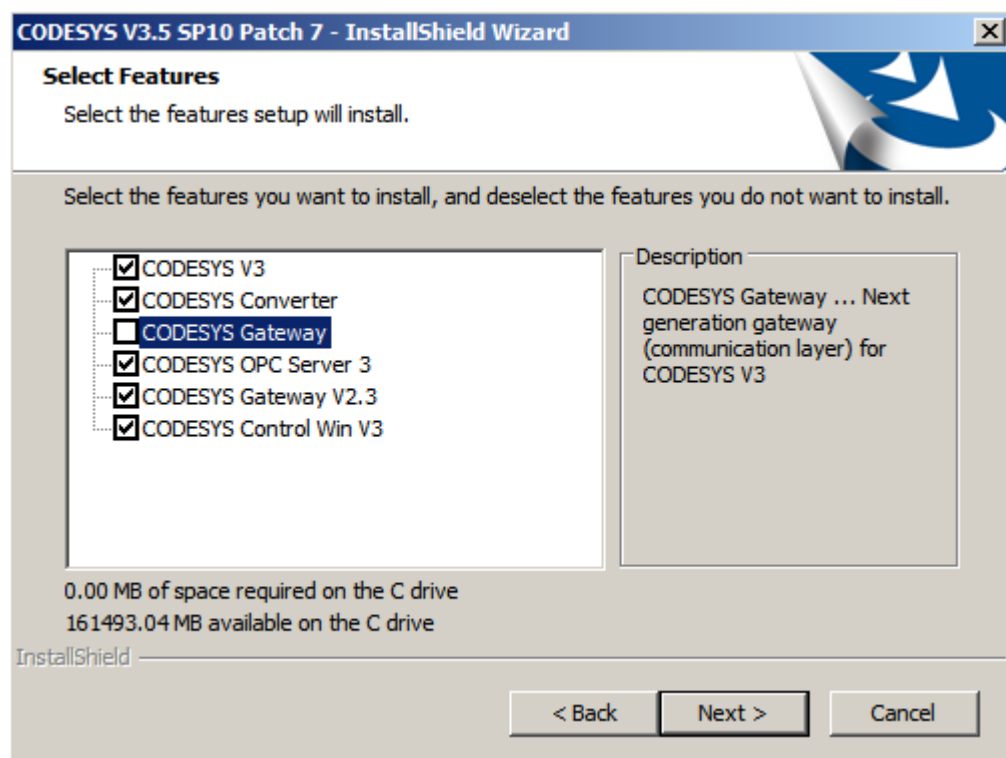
CODESYS V3.5 SP10 Patch 7 - InstallShield Wizard

Select Features

Select the features setup will install.

Select the features you want to install, and deselect the features you do not want to install.

CODESYS V3
CODESYS Converter
CODESYS Gateway
CODESYS OPC Server 3
CODESYS Gateway V2.3
CODESYS Control Win V3

Description

CODESYS Gateway ... Next generation gateway (communication layer) for CODESYS V3

0.00 MB of space required on the C drive
161493.04 MB available on the C drive

InstallShield

< Back
Next >
Cancel